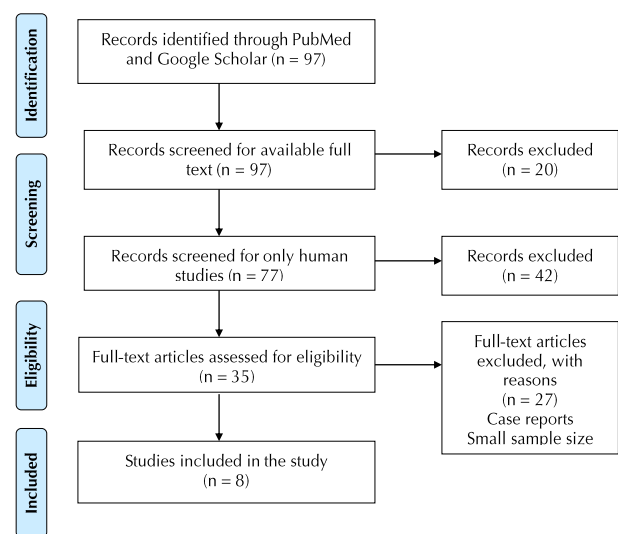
Identification

Records identified through PubMed and Google Scholar (n = 97)

Screening

Records screened for available full text (n = 97)

Records excluded (n = 20)

Records screened for only human studies (n = 77)

Records excluded (n = 42)

Eligibility

Full-text articles assessed for eligibility (n = 35)

Full-text articles excluded, with reasons (n = 27) Case reports Small sample size

Included

Studies included in the study (n = 8)